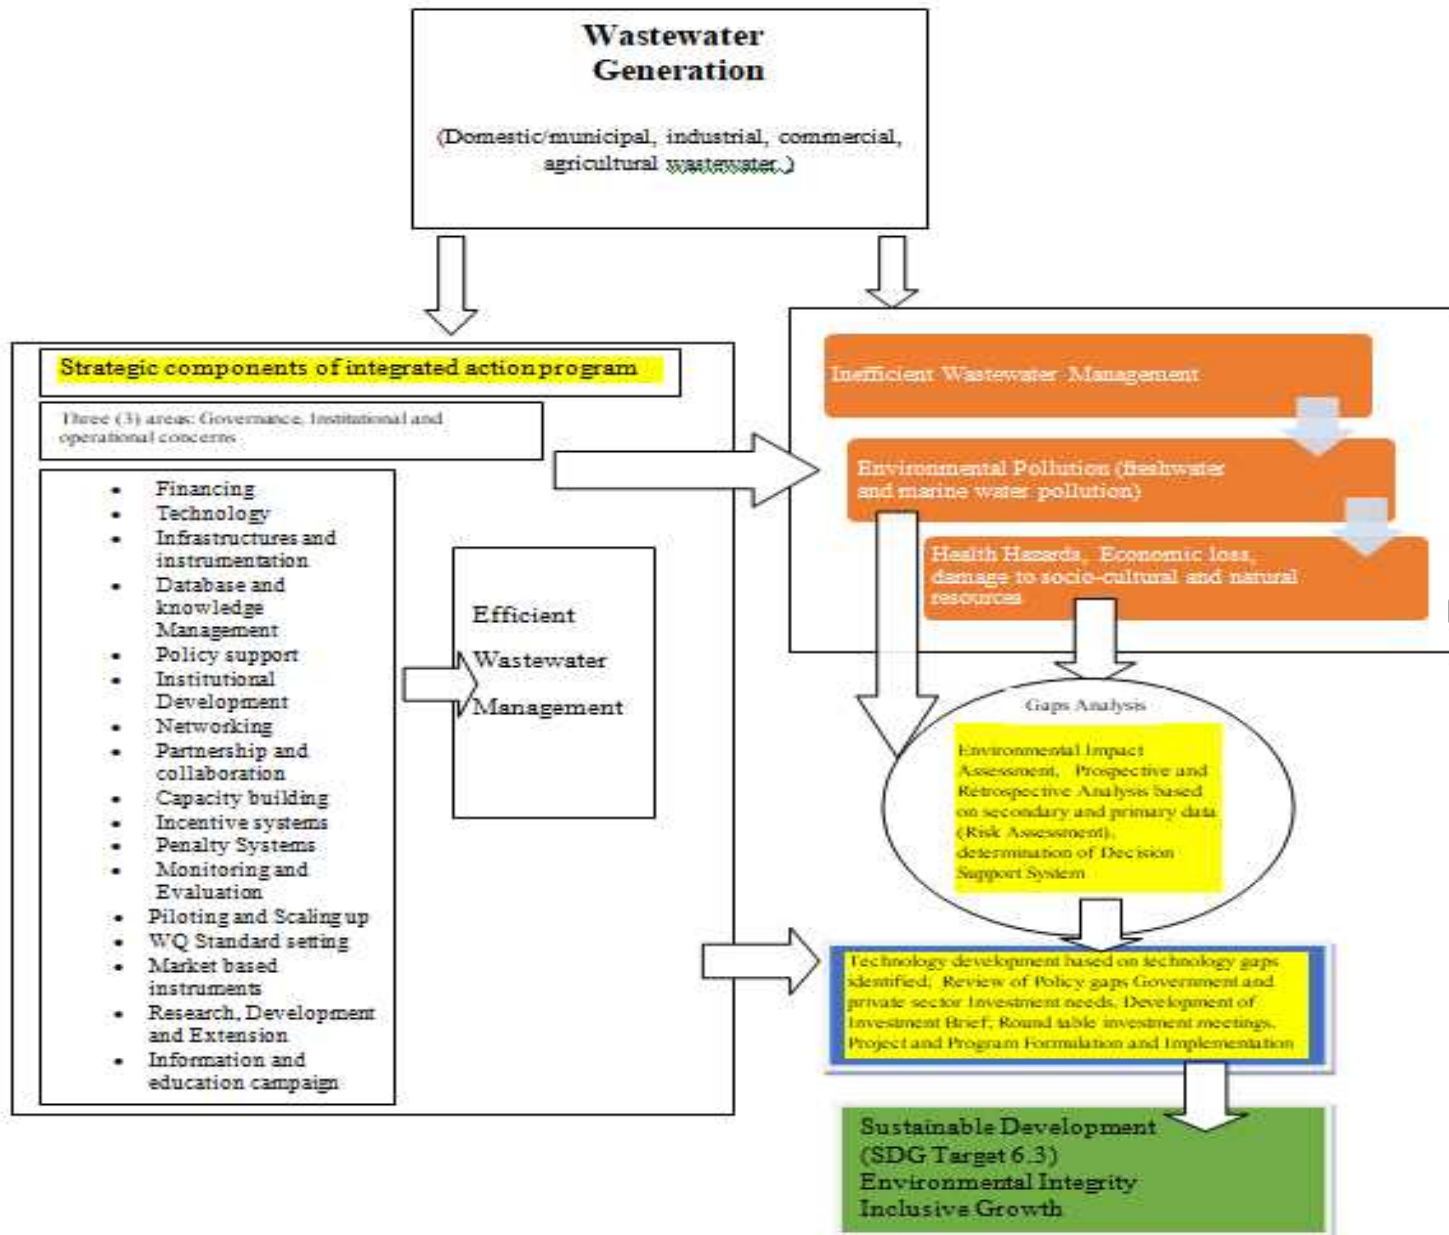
Wastewater Generation

(Domestic/municipal, industrial, commercial, agricultural wastewater.)

Strategic components of integrated action program

Three (3) areas: Governance, Institutional and operational concerns

- Financing
- Technology
- Infrastructures and instrumentation
- Database and knowledge Management
- Policy support
- Institutional Development
- Networking
- Partnership and collaboration
- Capacity building
- Incentive systems
- Penalty Systems
- Monitoring and Evaluation
- Piloting and Scaling up
- WQ Standard setting
- Market based instruments
- Research, Development and Extension
- Information and education campaign

Efficient Wastewater Management

Inefficient Wastewater Management

Environmental Pollution (freshwater and marine water pollution)

Health Hazards, Economic loss, damage to socio-cultural and natural resources

Gaps Analysis

Environmental Impact Assessment, Prospective and Retrospective Analysis based on secondary and primary data (Risk Assessment), determination of Decision Support System

Technology development based on technology gaps identified; Review of Policy gaps Government and private sector Investment needs, Development of Investment Brief; Round table investment meetings, Project and Program Formulation and Implementation

Sustainable Development (SDG Target 6.3) Environmental Integrity Inclusive Growth